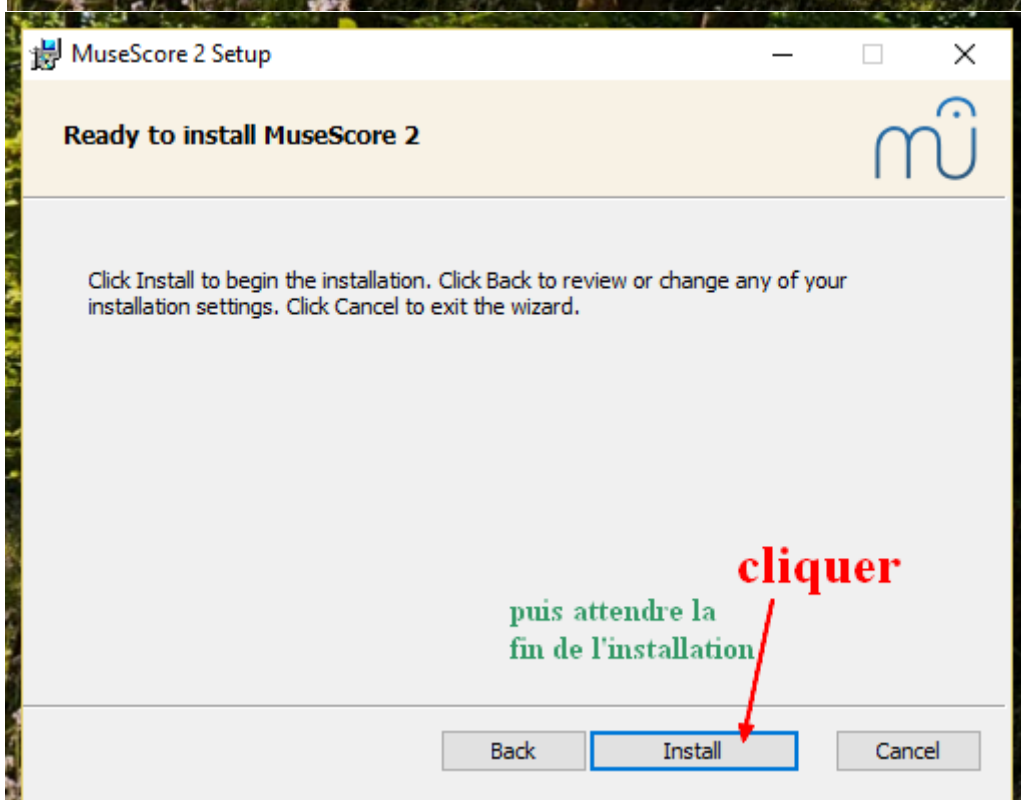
MuseScore 2 Setup

Ready to install MuseScore 2

Click Install to begin the installation. Click Back to review or change any of your installation settings. Click Cancel to exit the wizard.

cliquer

puis attendre la fin de l'installation

Back

Install

Cancel